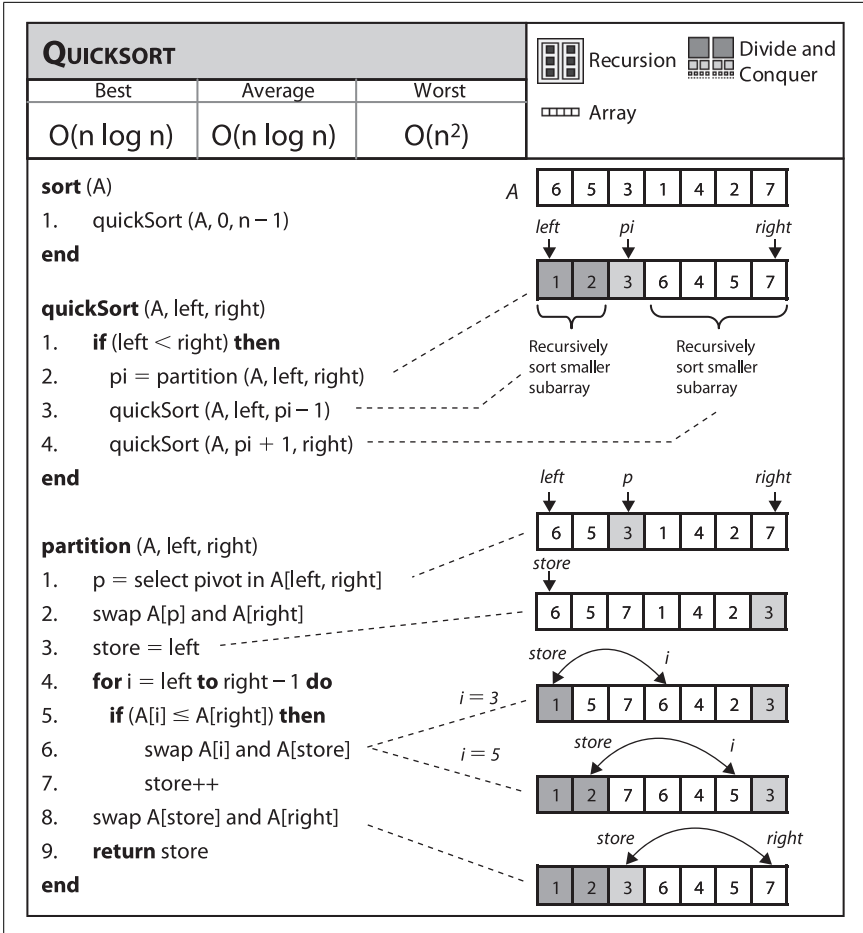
QUICKSORT

| Best | Average | Worst |
|---|---|---|
| O(n log n) | O(n log n) | O(n$^2$) |

Recursion Divide and Conquer

Array

sort (A)
1. quickSort (A, 0, n – 1)
end

quickSort (A, left, right)
1. if (left < right) then
2. pi = partition (A, left, right)
3. quickSort (A, left, pi – 1)
4. quickSort (A, pi + 1, right)
end

partition (A, left, right)
1. p = select pivot in A[left, right]
2. swap A[p] and A[right]
3. store = left
4. for i = left to right – 1 do
5. if (A[i] ≤ A[right]) then
6. swap A[i] and A[store]
7. store++
8. swap A[store] and A[right]
9. return store
end

A

| 6 | 5 | 3 | 1 | 4 | 2 | 7 |
|---|---|---|---|---|---|---|

left pi right

| 1 | 2 | 3 | 6 | 4 | 5 | 7 |
|---|---|---|---|---|---|---|

Recursively sort smaller subarray

Recursively sort smaller subarray

left p right

| 6 | 5 | 3 | 1 | 4 | 2 | 7 |
|---|---|---|---|---|---|---|

store

| 6 | 5 | 7 | 1 | 4 | 2 | 3 |
|---|---|---|---|---|---|---|

store i

i = 3

| 1 | 5 | 7 | 6 | 4 | 2 | 3 |
|---|---|---|---|---|---|---|

store i

i = 5

| 1 | 2 | 7 | 6 | 4 | 5 | 3 |
|---|---|---|---|---|---|---|

store right

| 1 | 2 | 3 | 6 | 4 | 5 | 7 |
|---|---|---|---|---|---|---|